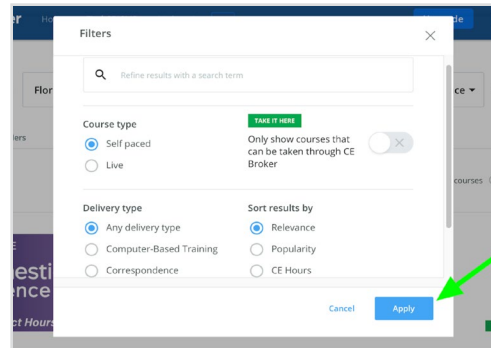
er Ho

Flor

iers

estic
ence
ct Hours

de

ce ▾

courses

Filters

×

Refine results with a search term

Course type
Self paced
Live

TAKE IT HERE
Only show courses that can be taken through CE Broker

Delivery type
Any delivery type
Computer-Based Training
Correspondence

Sort results by
Relevance
Popularity
CE Hours

Cancel
Apply